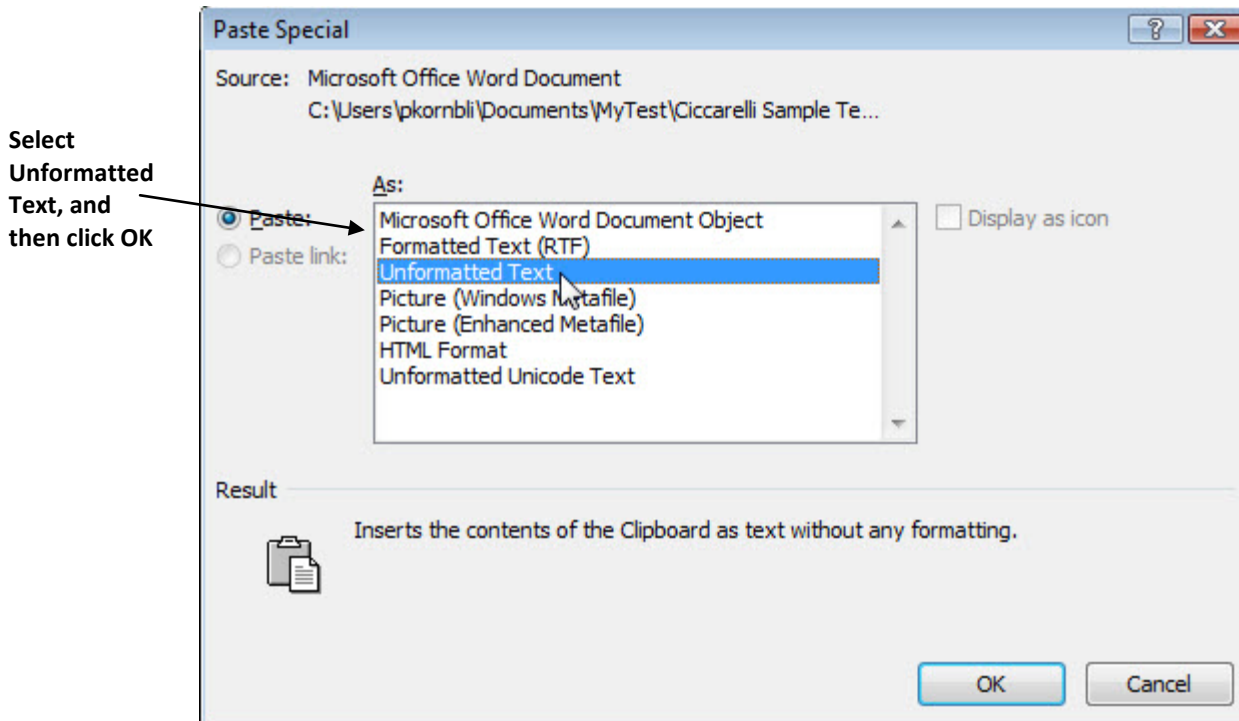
Paste Special

?

Source: Microsoft Office Word Document
C:\Users\pkornbli\Documents\MyTest\Ciccarelli Sample Te...

Select Unformatted Text, and then click OK

As:

Paste:

Paste link:

Microsoft Office Word Document Object
Formatted Text (RTF)
Unformatted Text
Picture (Windows Metafile)
Picture (Enhanced Metafile)
HTML Format
Unformatted Unicode Text

Display as icon

Result

Inserts the contents of the Clipboard as text without any formatting.

OK

Cancel